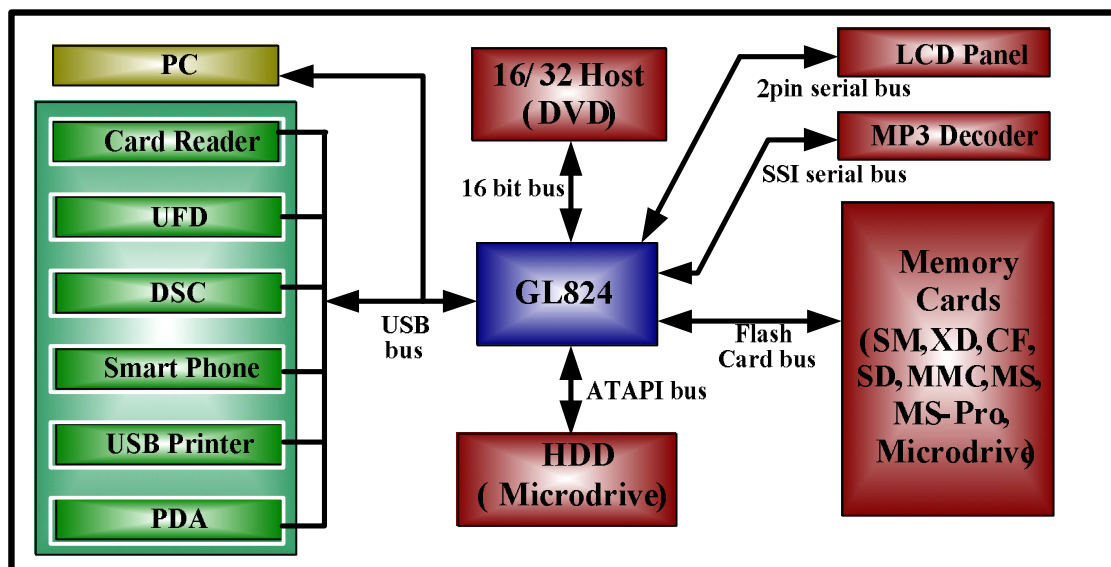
PC

Card Reader

UFD

DSC

Smart Phone

USB Printer

PDA

16/ 32 Host (DVD)

16 bit bus

USB bus

GL824

ATAPI bus

HDD ( Microdrive)

LCD Panel

2pin serial bus

MP3 Decoder

SSI serial bus

Flash Card bus

Memory Cards (SM, XD, CF, SD, MMC, MS, MS-Pro, Microdrive)